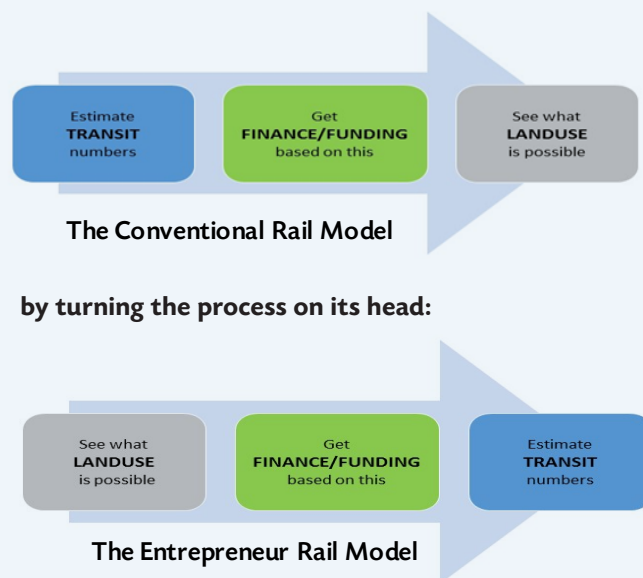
Estimate
TRANSIT
numbers

Get
FINANCE/FUNDING
based on this

See what
LANDUSE
is possible

The Conventional Rail Model

by turning the process on its head:

See what
LANDUSE
is possible

Get
FINANCE/FUNDING
based on this

Estimate
TRANSIT
numbers

The Entrepreneur Rail Model